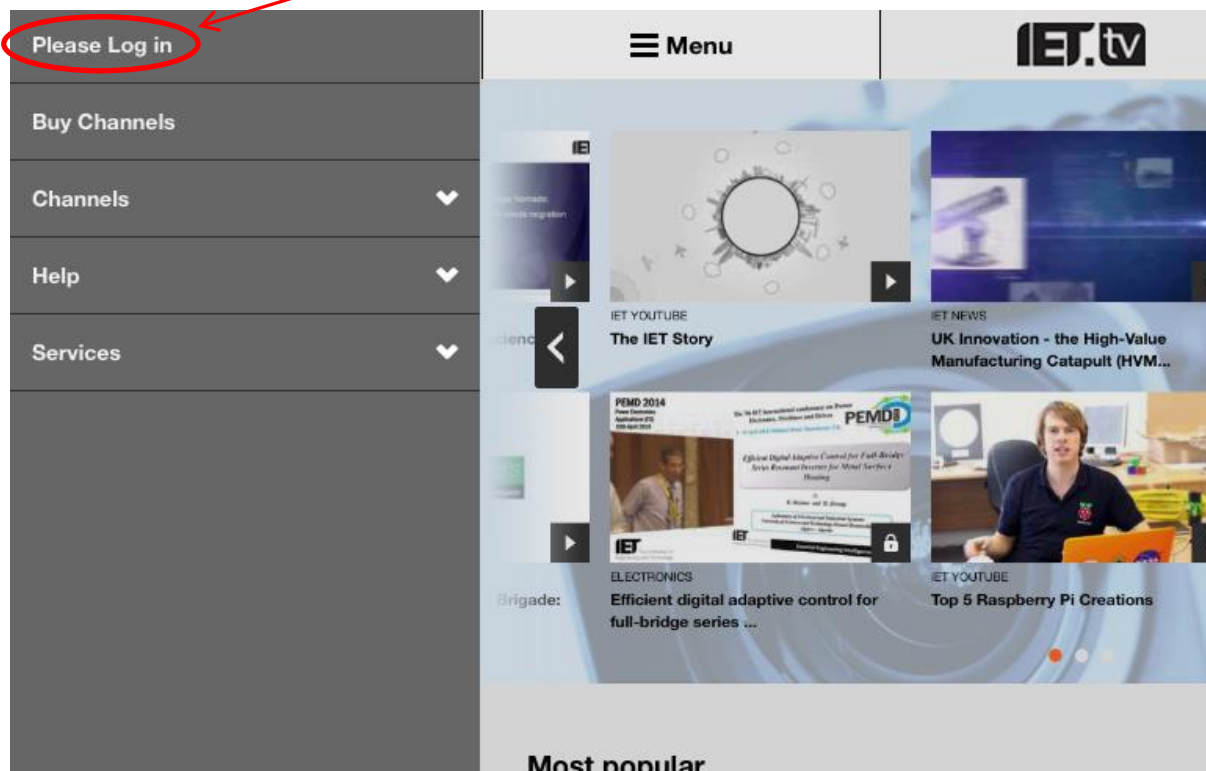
Please Log in

Buy Channels

Channels

Help

Services

Menu

IET.tv

IET YOUTUBE
The IET Story

IET NEWS
UK Innovation - the High-Value Manufacturing Catapult (HVM...

Brigade:

PEMD 2014

ELECTRONICS
Efficient digital adaptive control for full-bridge series ...

IET YOUTUBE
Top 5 Raspberry Pi Creations

Most popular